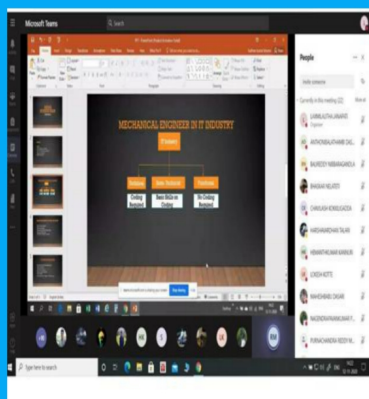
Microsoft Teams

Search

MECHANICAL ENGINEER IN IT INDUSTRY

IT Industry

Developer

Basic Developer

Functional

Coding Required

Basic Skills in Coding

No Coding Required

People

Invite someone

Currently in this meeting (22)

Mute all

LAHIRU ALTHA JANAPATI

ANTHONIMALATHANNE DAS...

BALREDDY NIMMANAGARLA

BHASKAR NELAPATI

CHAKALADA KONALESADA

HARSHAVARDHAN TALARI

HEMANTHKUMAR KAMBURI

LOKESH KOTTE

MAHESHBABU CHAVARI

NAGENDRAPRAVANKUMAR P...

PURNACHANDRA REDDY M...

Type here to search